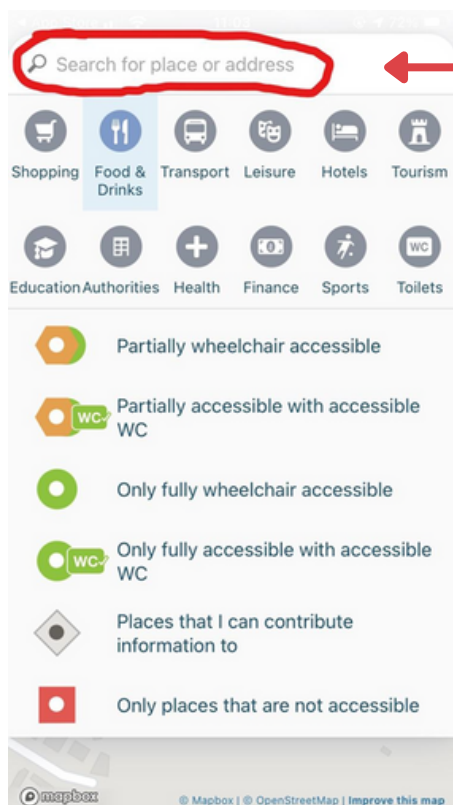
Search for place or address

Shopping
Food & Drinks
Transport
Leisure
Hotels
Tourism

WC

Education
Authorities
Health
Finance
Sports
Toilets

Partially wheelchair accessible

WC
Partially accessible with accessible WC

Only fully wheelchair accessible

WC
Only fully accessible with accessible WC

Places that I can contribute information to

Only places that are not accessible

mapbox

© Mapbox | © OpenStreetMap | Improve this map